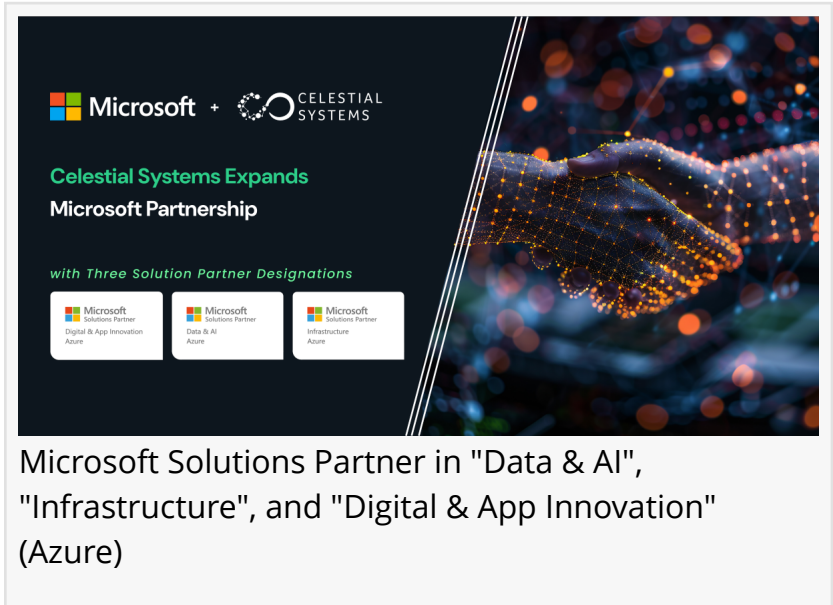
Microsoft + CELESTIAL SYSTEMS

Celestial Systems Expands Microsoft Partnership

with Three Solution Partner Designations

Microsoft Solutions Partner
Digital & App Innovation
Azure

Microsoft Solutions Partner
Data & AI
Azure

Microsoft Solutions Partner
Infrastructure
Azure

Microsoft Solutions Partner in "Data & AI", "Infrastructure", and "Digital & App Innovation" (Azure)